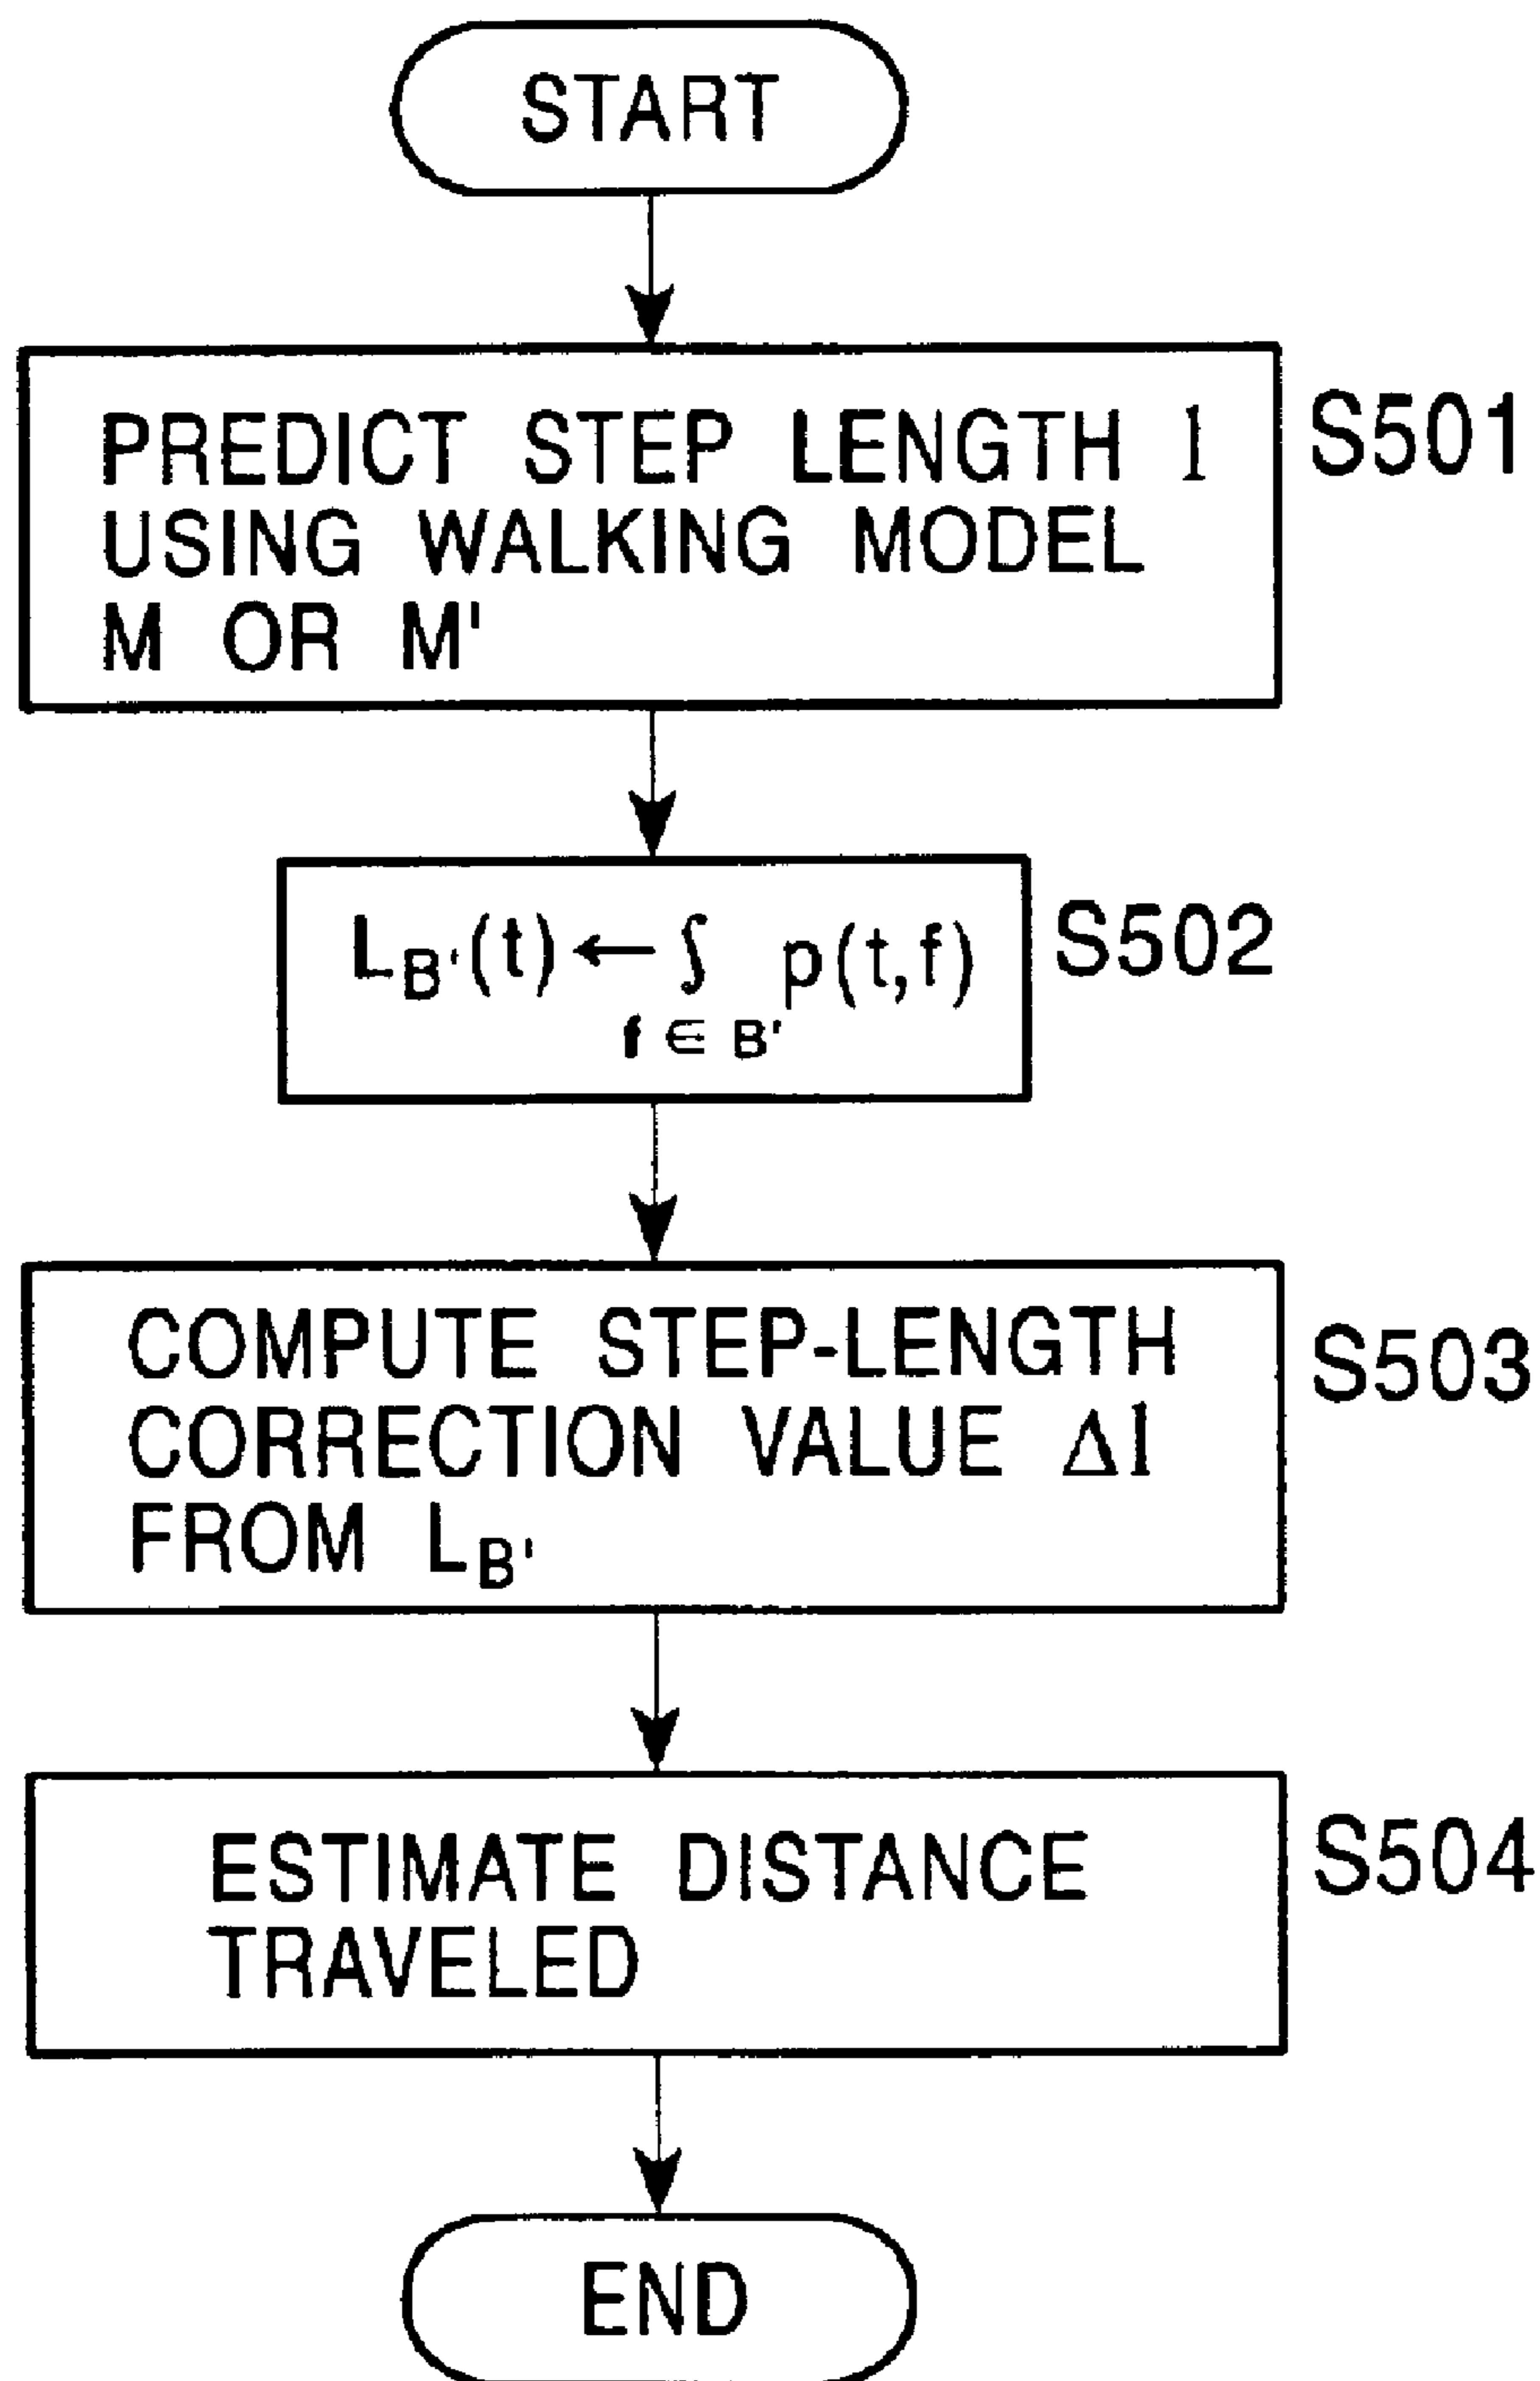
START

PREDICT STEP LENGTH $l$ USING WALKING MODEL M OR M'

S501

$L_{B'}(t) \leftarrow \int_{f \in B'} p(t,f)$

S502

COMPUTE STEP-LENGTH CORRECTION VALUE $\Delta l$ FROM $L_{B'}$

S503

ESTIMATE DISTANCE TRAVELED

S504

END